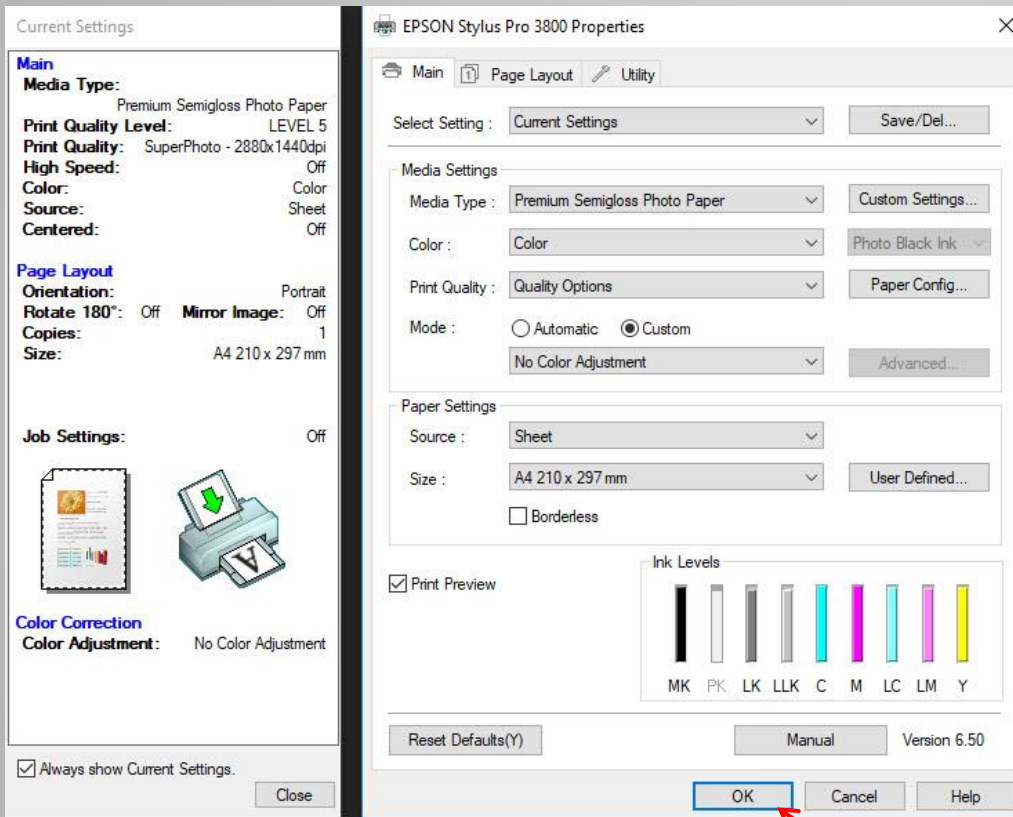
Current Settings

Main
Media Type:
Premium Semigloss Photo Paper
Print Quality Level: LEVEL 5
Print Quality: SuperPhoto - 2880x1440dpi
High Speed: Off
Color: Color
Source: Sheet
Centered: Off

Page Layout
Orientation: Portrait
Rotate 180°: Off Mirror Image: Off
Copies: 1
Size: A4 210 x 297 mm

Job Settings: Off

Color Correction
Color Adjustment: No Color Adjustment

Always show Current Settings.

Close

EPSON Stylus Pro 3800 Properties

Main Page Layout Utility

Select Setting : Current Settings Save/Del...

Media Settings
Media Type : Premium Semigloss Photo Paper Custom Settings...
Color : Color Photo Black Ink
Print Quality : Quality Options Paper Config...
Mode : Automatic Custom
No Color Adjustment Advanced...

Paper Settings
Source : Sheet
Size : A4 210 x 297 mm User Defined...
Borderless

Print Preview

Ink Levels
MK PK LK LLK C M LC LM Y

Reset Defaults(Y) Manual Version 6.50

OK Cancel Help